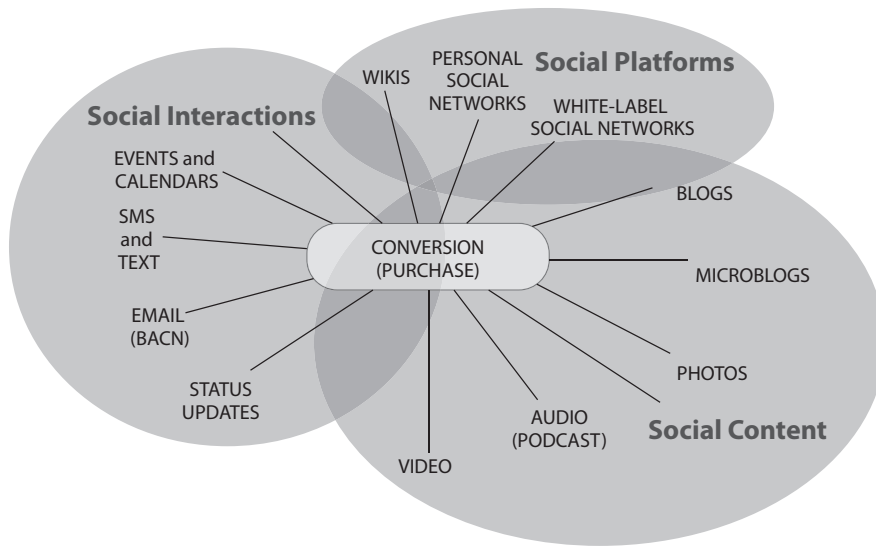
Social Platforms

WIKIS

PERSONAL SOCIAL NETWORKS

WHITE-LABEL SOCIAL NETWORKS

Social Interactions

EVENTS and CALENDARS

SMS and TEXT

EMAIL (BACN)

STATUS UPDATES

CONVERSION (PURCHASE)

BLOGS

MICROBLOGS

PHOTOS

AUDIO (PODCAST)

VIDEO

Social Content